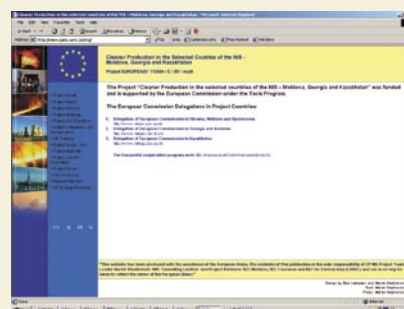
Cleaner Production in the Selected Countries of the NIS - Moldova, Georgia and Kazakhstan

Project EUROPEAID / 113054 / C / SV / multi

The Project "Cleaner Production in the selected countries of the NIS – Moldova, Georgia and Kazakhstan" was funded and is supported by the European Commission under the Tacis Program.

The European Commission Delegations in Project Countries:

1. Delegation of European Commission to Ukraine, Moldova and Belarus

2. Delegation of European Commission to Georgia and Armenia

3. Delegation of European Commission to Kazakhstan

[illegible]